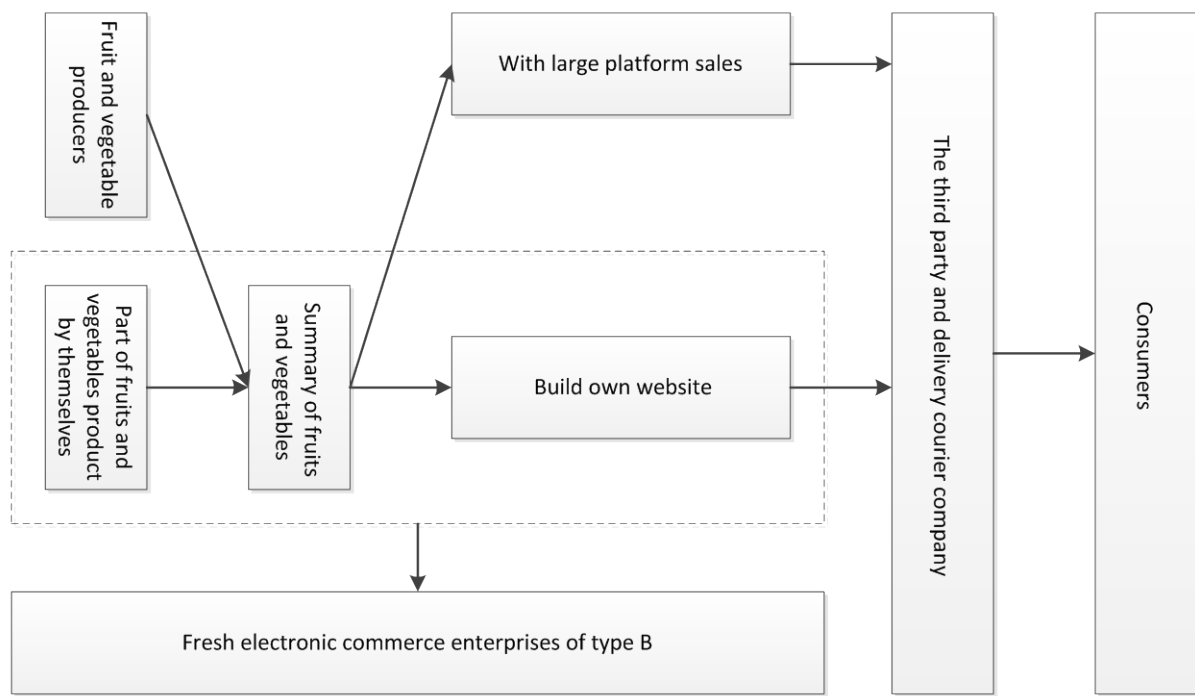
Fruit and vegetable producers

With large platform sales

The third party and delivery courier company

Consumers

Part of fruits and vegetables product by themselves

Summary of fruits and vegetables

Build own website

Fresh electronic commerce enterprises of type B